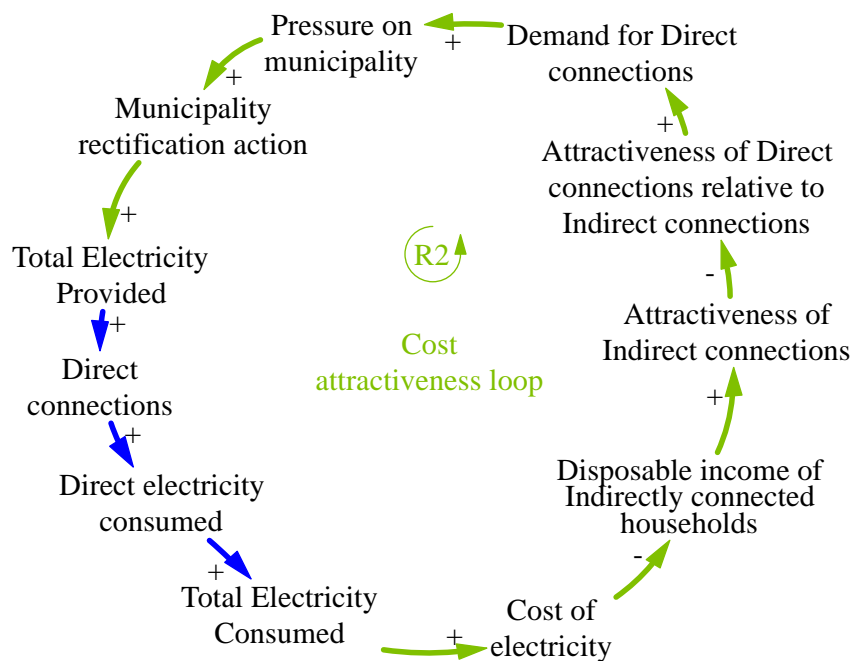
Pressure on municipality

+

Demand for Direct connections

+

Municipality rectification action

+

Attractiveness of Direct connections relative to Indirect connections

+

R2

Total Electricity Provided

-

+

Attractiveness of Indirect connections

Direct connections

Cost attractiveness loop

+

+

Disposable income of Indirectly connected households

Direct electricity consumed

-

+

Total Electricity Consumed

Cost of electricity

+